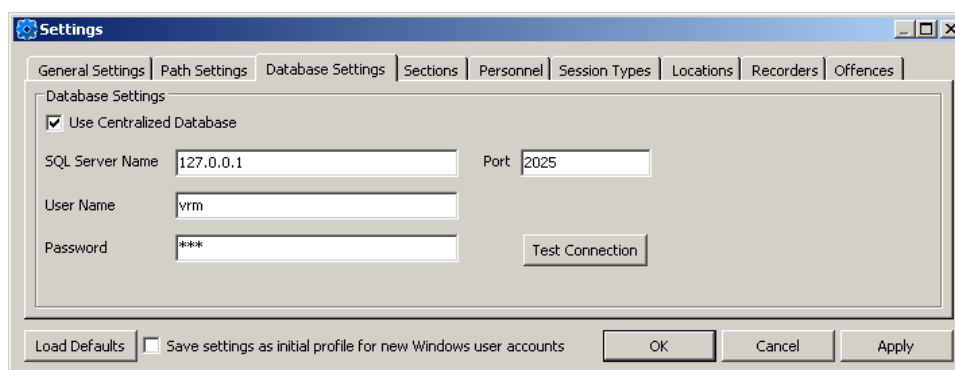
Settings

General Settings | Path Settings | Database Settings | Sections | Personnel | Session Types | Locations | Recorders | Offences

Database Settings

Use Centralized Database

SQL Server Name 127.0.0.1

Port 2025

User Name vrm

Password ***

Test Connection

Load Defaults

Save settings as initial profile for new Windows user accounts

OK

Cancel

Apply